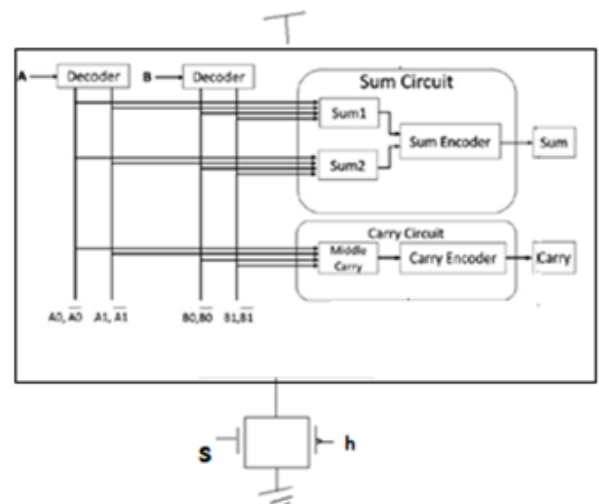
A Decoder B Decoder

Sum Circuit

Sum1

Sum Encoder

Sum

Sum2

Carry Circuit

Middle Carry

Carry Encoder

Carry

A0, $\overline{A0}$ A1, $\overline{A1}$ B0, $\overline{B0}$ B1, $\overline{B1}$

S

h